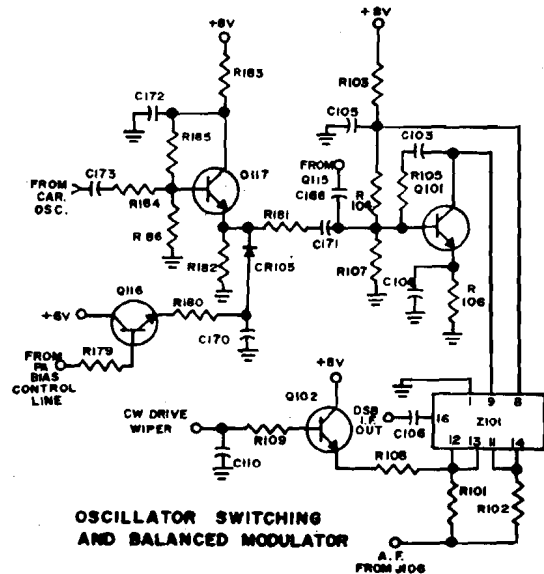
+8V
R183
C172
R185
C173
FROM CAR. OSC.
R184
Q117
R 86
R182
R181
CR105
+8V
R103
C105
C103
FROM Q115
C168
R 104
R105
Q101
C171
R107
C104
R 106
Q116
+6V
R180
C170
FROM PA BIAS CONTROL LINE
R179
+8V
Q102
CW DRIVE WIPER
R109
C110
DSB I.F. OUT
C106
16
1
9
8
Z101
12
13
11
14
R108
R101
R102
OSCILLATOR SWITCHING AND BALANCED MODULATOR
A.F. FROM J106